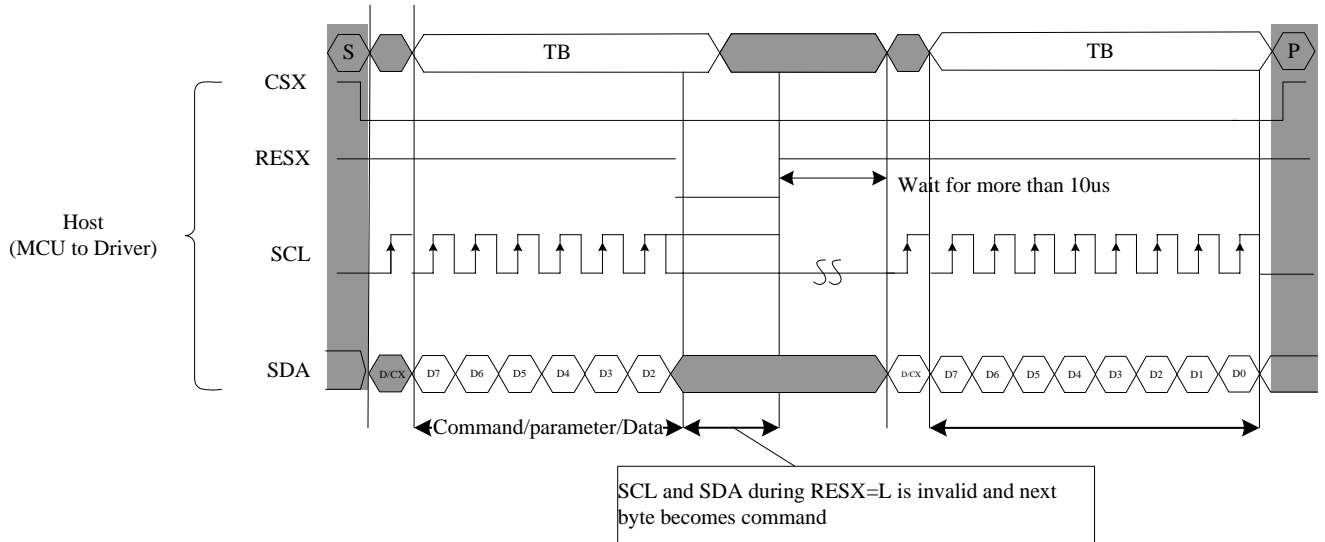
S

TB

TB

P

Host
(MCU to Driver)

CSX

RESX

Wait for more than 10us

SCL

SDA

D/CX D7 D6 D5 D4 D3 D2

D/CX D7 D6 D5 D4 D3 D2 D1 D0

Command/parameter/Data

SCL and SDA during RESX=L is invalid and next byte becomes command